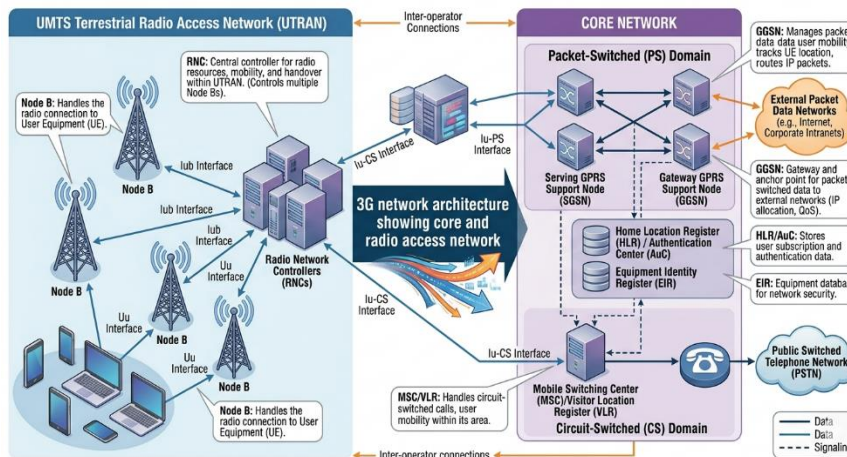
UMTS Terrestrial Radio Access Network (UTRAN)

Inter-operator Connections

CORE NETWORK

RNC: Central controller for radio resources, mobility, and handover within UTRAN. (Controls multiple Node Bs).

Node B: Handles the radio connection to User Equipment (UE).

Node B

Iub Interface

Iub Interface

Node B

Iub Interface

Uu Interface

Node B

Uu Interface

Uu Interface

Node B

Radio Network Controllers (RNCs)

Iu-CS Interface

Iu-PS Interface

Iu-CS Interface

Node B: Handles the radio connection to User Equipment (UE).

3G network architecture showing core and radio access network

Packet-Switched (PS) Domain

Serving GPRS Support Node (SGSN)

Gateway GPRS Support Node (GGSN)

GGSN: Manages packe data data user mobilit tracks UE location, routes IP packets.

External Packet Data Networks (e.g., Internet, Corporate Intranets)

GGSN: Gateway and anchor point for packet switched data to external networks (IP allocation, QoS).

Home Location Register (HLR) / Authentication Center (AuC)

Equipment Identity Register (EIR)

HLR/AuC: Stores user subscription and authentication data.

EIR: Equipment databa for network security.

Iu-CS Interface

Mobile Switching Center (MSC)/Visitor Location Register (VLR)

Public Switched Telephone Network (PSTN)

MSC/VLR: Handles circuit-switched calls, user mobility within its area.

Circuit-Switched (CS) Domain

Data

Data

Signalin

Inter-operator connections